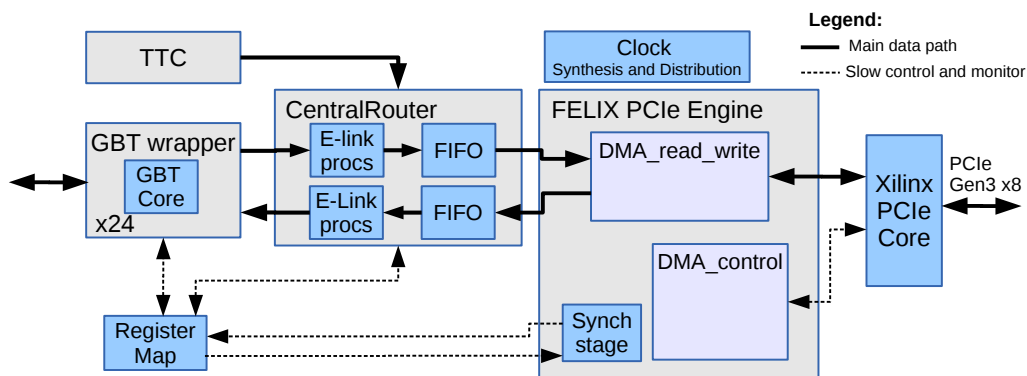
Legend:
Main data path
Slow control and monitor

TTC

Clock
Synthesis and Distribution

CentralRouter

E-link procs

FIFO

E-Link procs

FIFO

FELIX PCIe Engine

DMA_read_write

DMA_control

Synch stage

GBT wrapper

GBT Core

x24

Register Map

Xilinx PCIe Core

PCIe Gen3 x8